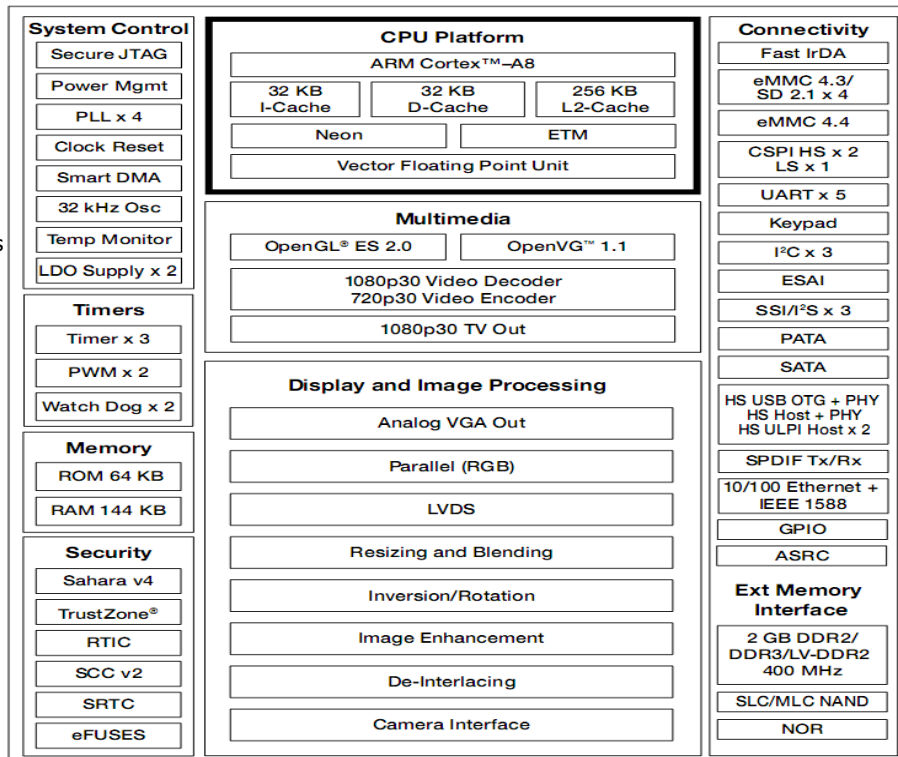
System Control
Secure JTAG
Power Mgmt
PLL x 4
Clock Reset
Smart DMA
32 kHz Osc
Temp Monitor
LDO Supply x 2

Timers
Timer x 3
PWM x 2
Watch Dog x 2

Memory
ROM 64 KB
RAM 144 KB

Security
Sahara v4
TrustZone®
RTIC
SCC v2
SRTC
eFUSES

CPU Platform
ARM Cortex™–A8
32 KB I-Cache
32 KB D-Cache
256 KB L2-Cache
Neon
ETM
Vector Floating Point Unit

Multimedia
OpenGL® ES 2.0
OpenVG™ 1.1
1080p30 Video Decoder
720p30 Video Encoder
1080p30 TV Out

Display and Image Processing
Analog VGA Out
Parallel (RGB)
LVDS
Resizing and Blending
Inversion/Rotation
Image Enhancement
De-Interlacing
Camera Interface

Connectivity
Fast IrDA
eMMC 4.3/ SD 2.1 x 4
eMMC 4.4
CSPI HS x 2 LS x 1
UART x 5
Keypad
I²C x 3
ESAI
SSI/I²S x 3
PATA
SATA
HS USB OTG + PHY
HS Host + PHY
HS ULPI Host x 2
SPDIF Tx/Rx
10/100 Ethernet + IEEE 1588
GPIO
ASRC

Ext Memory Interface
2 GB DDR2/ DDR3/LV-DDR2 400 MHz
SLC/MLC NAND
NOR